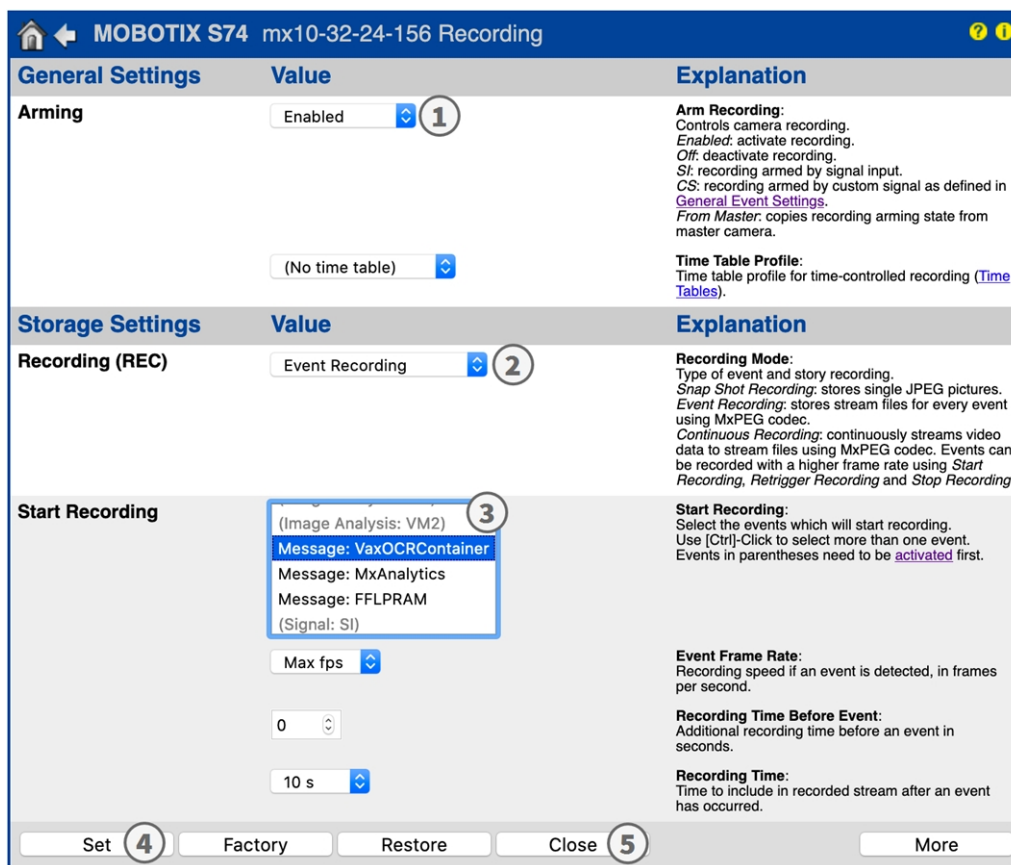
MOBOTIX S74 mx10-32-24-156 Recording

| General Settings | Value | Explanation |
|---|---|---|
| Arming | Enabled ① | **Arm Recording**: Controls camera recording. *Enabled*: activate recording. *Off*: deactivate recording. *SI*: recording armed by signal input. *CS*: recording armed by custom signal as defined in General Event Settings. *From Master*: copies recording arming state from master camera. |
| | (No time table) | **Time Table Profile**: Time table profile for time-controlled recording (Time Tables). |

| Storage Settings | Value | Explanation |
|---|---|---|
| Recording (REC) | Event Recording ② | **Recording Mode**: Type of event and story recording. *Snap Shot Recording*: stores single JPEG pictures. *Event Recording*: stores stream files for every event using MxPEG codec. *Continuous Recording*: continuously streams video data to stream files using MxPEG codec. Events can be recorded with a higher frame rate using *Start Recording*, *Retrigger Recording* and *Stop Recording* |
| Start Recording | ③ (Image Analysis: VM2) Message: VaxOCRContainer Message: MxAnalytics Message: FFLPRAM (Signal: SI) | **Start Recording**: Select the events which will start recording. Use [Ctrl]-Click to select more than one event. Events in parentheses need to be activated first. |
| | Max fps | **Event Frame Rate**: Recording speed if an event is detected, in frames per second. |
| | 0 | **Recording Time Before Event**: Additional recording time before an event in seconds. |
| | 10 s | **Recording Time**: Time to include in recorded stream after an event has occurred. |

Set ④ Factory Restore Close ⑤ More